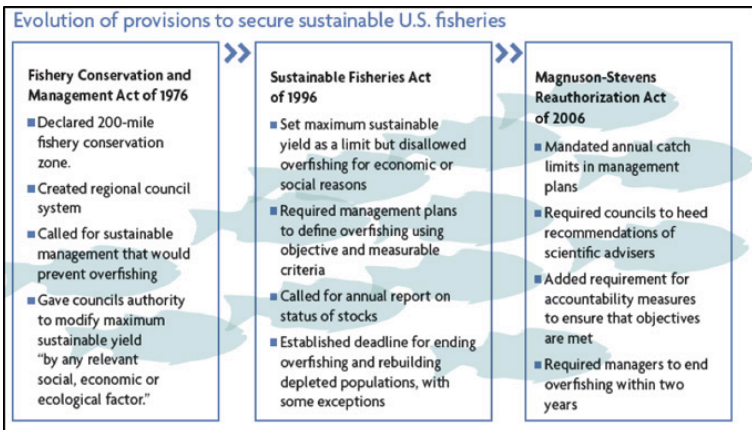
Evolution of provisions to secure sustainable U.S. fisheries

Fishery Conservation and Management Act of 1976

Declared 200-mile fishery conservation zone.

Created regional council system

Called for sustainable management that would prevent overfishing

Gave councils authority to modify maximum sustainable yield "by any relevant social, economic or ecological factor."

Sustainable Fisheries Act of 1996

Set maximum sustainable yield as a limit but disallowed overfishing for economic or social reasons

Required management plans to define overfishing using objective and measurable criteria

Called for annual report on status of stocks

Established deadline for ending overfishing and rebuilding depleted populations, with some exceptions

Magnuson-Stevens Reauthorization Act of 2006

Mandated annual catch limits in management plans

Required councils to heed recommendations of scientific advisers

Added requirement for accountability measures to ensure that objectives are met

Required managers to end overfishing within two years